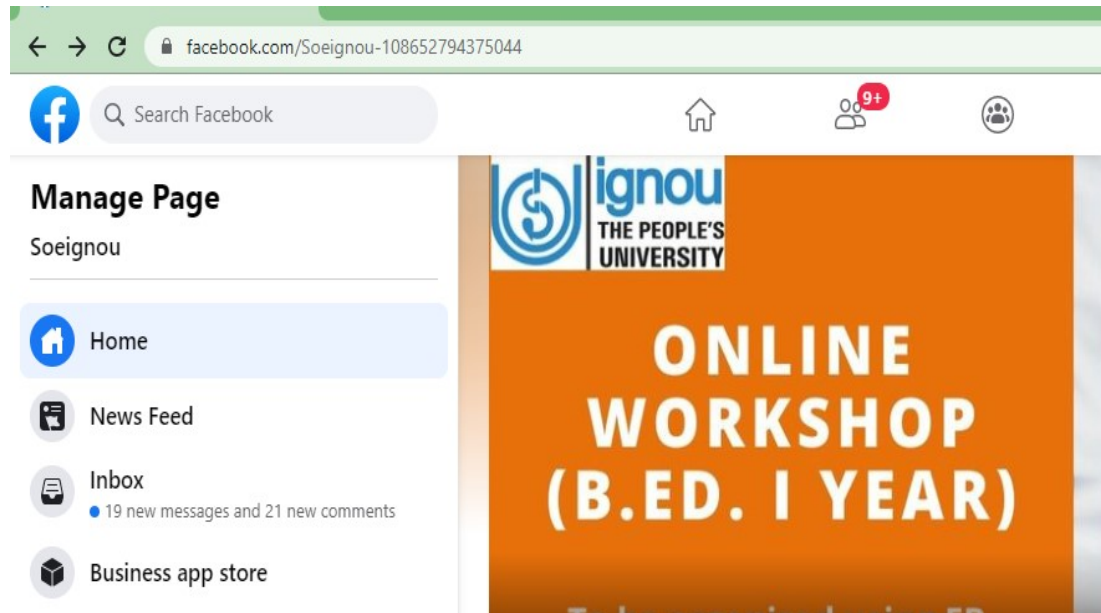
facebook.com/Soeignou-108652794375044

Search Facebook

9+

Manage Page

Soeignou

Home

News Feed

Inbox

19 new messages and 21 new comments

Business app store

ignou
THE PEOPLE'S UNIVERSITY

ONLINE WORKSHOP (B.ED. I YEAR)

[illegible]